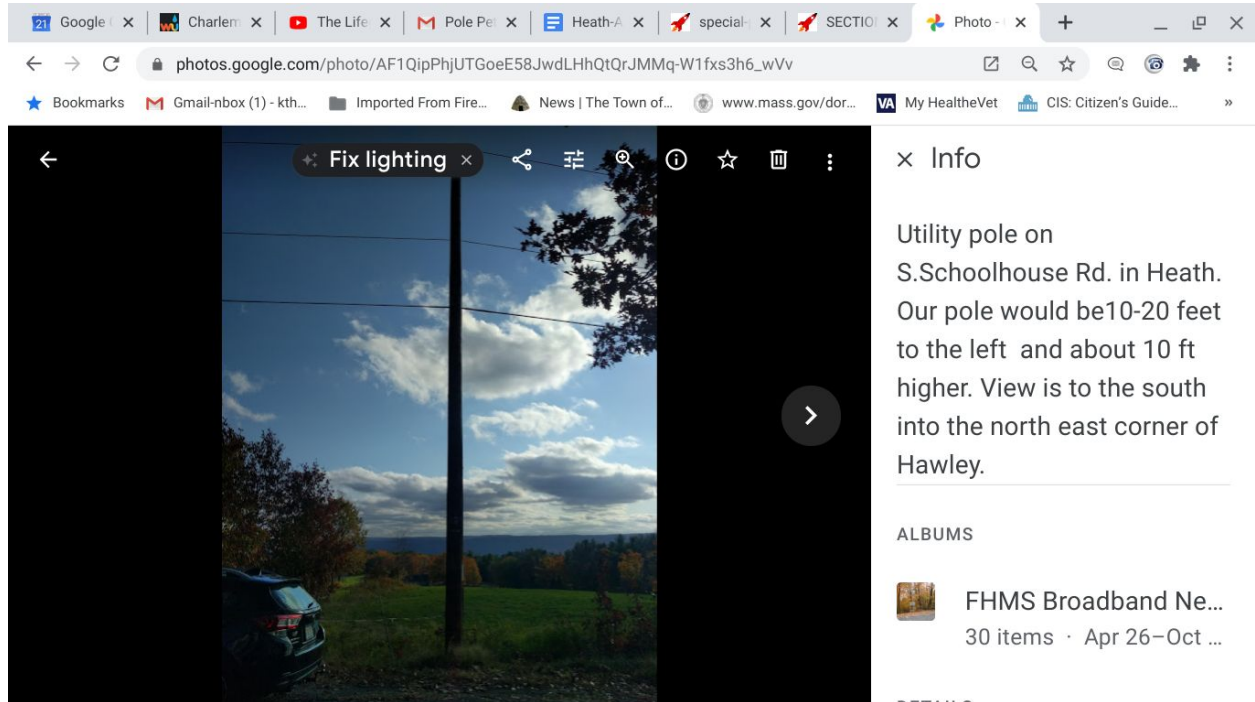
21 Google | Charlem | The Life | Pole Pe | Heath-A | special- | SECTIO | Photo -

photos.google.com/photo/AF1QipPhjUTGoeE58JwdLHhQtQrJMMq-W1fxs3h6_wVv

Bookmarks | Gmail-nbox (1) - kth... | Imported From Fire... | News | The Town of... | www.mass.gov/dor... | VA My HealtheVet | CIS: Citizen's Guide... | »

Fix lighting ×

× Info

Utility pole on S.Schoolhouse Rd. in Heath. Our pole would be10-20 feet to the left and about 10 ft higher. View is to the south into the north east corner of Hawley.

ALBUMS

FHMS Broadband Ne...
30 items · Apr 26–Oct ...

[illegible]